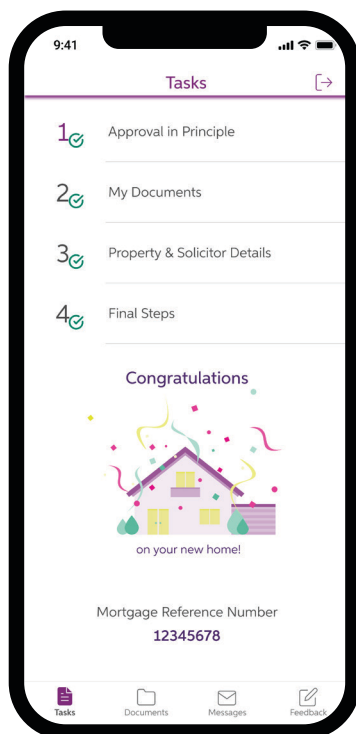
9:41

Tasks

1 Approval in Principle

2 My Documents

3 Property & Solicitor Details

4 Final Steps

Congratulations

on your new home!

Mortgage Reference Number
12345678

Tasks Documents Messages Feedback